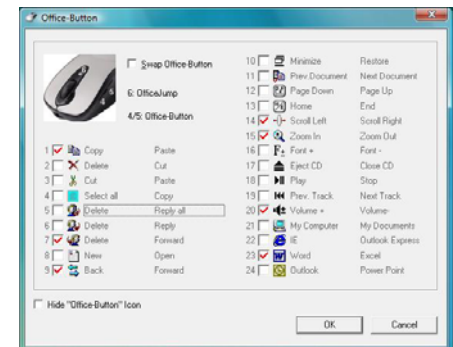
Office-Button

Swap Office-Button

6: OfficeJump

4/5: Office-Button

| | | |
|---|---|---|
| 1 | Copy | Paste |
| 2 | Delete | Cut |
| 3 | Cut | Paste |
| 4 | Select all | Copy |
| 5 | Delete | Reply all |
| 6 | Delete | Reply |
| 7 | Delete | Forward |
| 8 | New | Open |
| 9 | Back | Forward |
| 10 | Minimize | Restore |
| 11 | Prev.Document | Next Document |
| 12 | Page Down | Page Up |
| 13 | Home | End |
| 14 | Scroll Left | Scroll Right |
| 15 | Zoom In | Zoom Out |
| 16 | Font + | Font - |
| 17 | Eject CD | Close CD |
| 18 | Play | Stop |
| 19 | Prev. Track | Next Track |
| 20 | Volume + | Volume- |
| 21 | My Computer | My Documents |
| 22 | IE | Outlook Express |
| 23 | Word | Excel |
| 24 | Outlook | Power Point |

Hide "Office-Button" Icon

OK Cancel